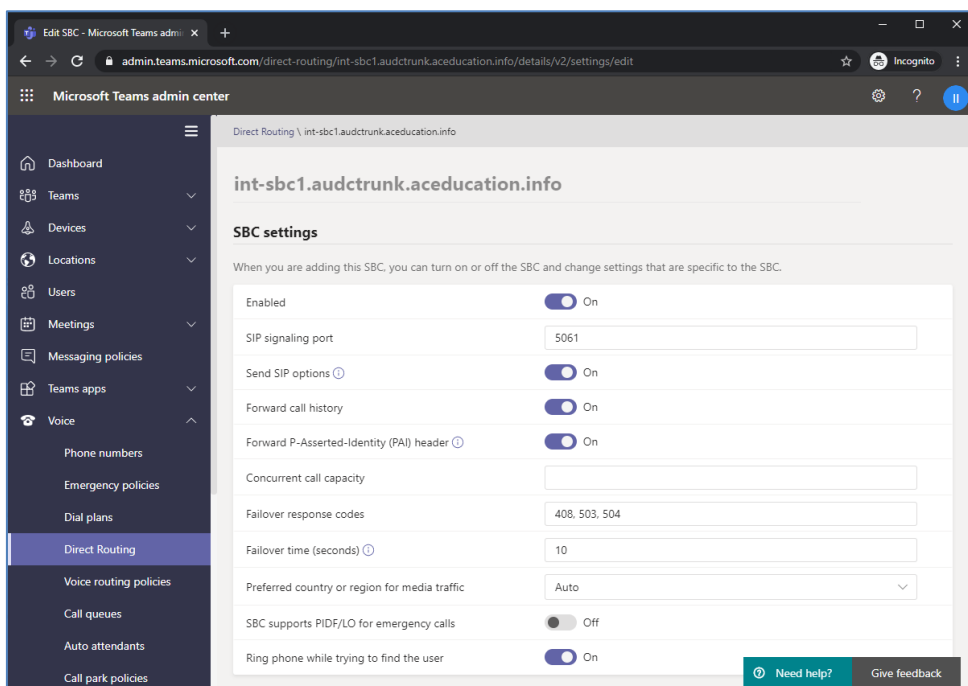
Edit SBC - Microsoft Teams admi ×
+
admin.teams.microsoft.com/direct-routing/int-sbc1.audctrunk.aceducation.info/details/v2/settings/edit
Incognito
Microsoft Teams admin center
?
II

Dashboard
Teams
Devices
Locations
Users
Meetings
Messaging policies
Teams apps
Voice
Phone numbers
Emergency policies
Dial plans
Direct Routing
Voice routing policies
Call queues
Auto attendants
Call park policies

Direct Routing \ int-sbc1.audctrunk.aceducation.info

int-sbc1.audctrunk.aceducation.info

SBC settings

When you are adding this SBC, you can turn on or off the SBC and change settings that are specific to the SBC.

| | |
|---|---|
| Enabled | On |
| SIP signaling port | 5061 |
| Send SIP options | On |
| Forward call history | On |
| Forward P-Asserted-Identity (PAI) header | On |
| Concurrent call capacity | |
| Failover response codes | 408, 503, 504 |
| Failover time (seconds) | 10 |
| Preferred country or region for media traffic | Auto |
| SBC supports PIDF/LO for emergency calls | Off |
| Ring phone while trying to find the user | On |

Need help?
Give feedback